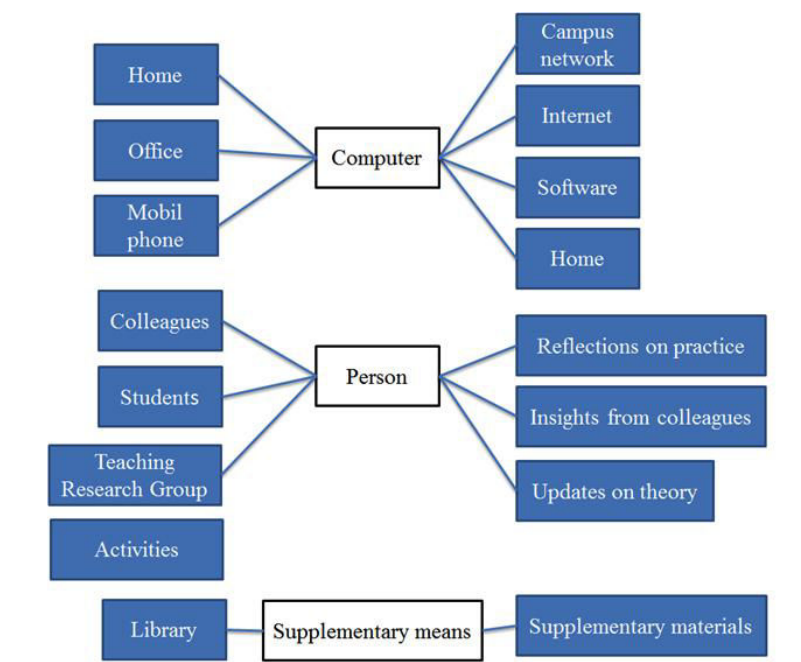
Home

Office

Mobil phone

Computer

Campus network

Internet

Software

Home

Colleagues

Students

Teaching Research Group

Activities

Person

Reflections on practice

Insights from colleagues

Updates on theory

Library

Supplementary means

Supplementary materials